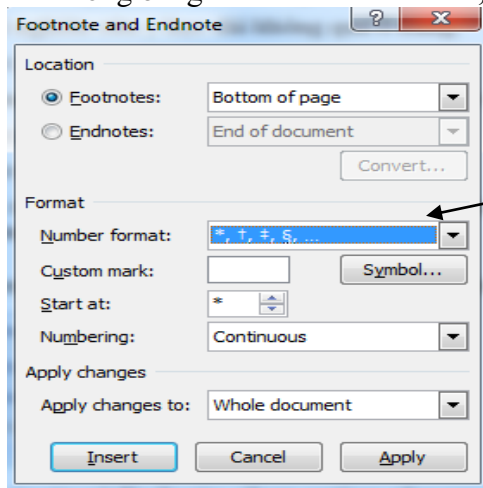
Footnote and Endnote

?

X

Location

Footnotes: Bottom of page

Endnotes: End of document

Convert...

Format

Number format: *, †, ‡, §, ...

Custom mark:

Symbol...

Start at: *

Numbering: Continuous

Apply changes

Apply changes to: Whole document

Insert

Cancel

Apply